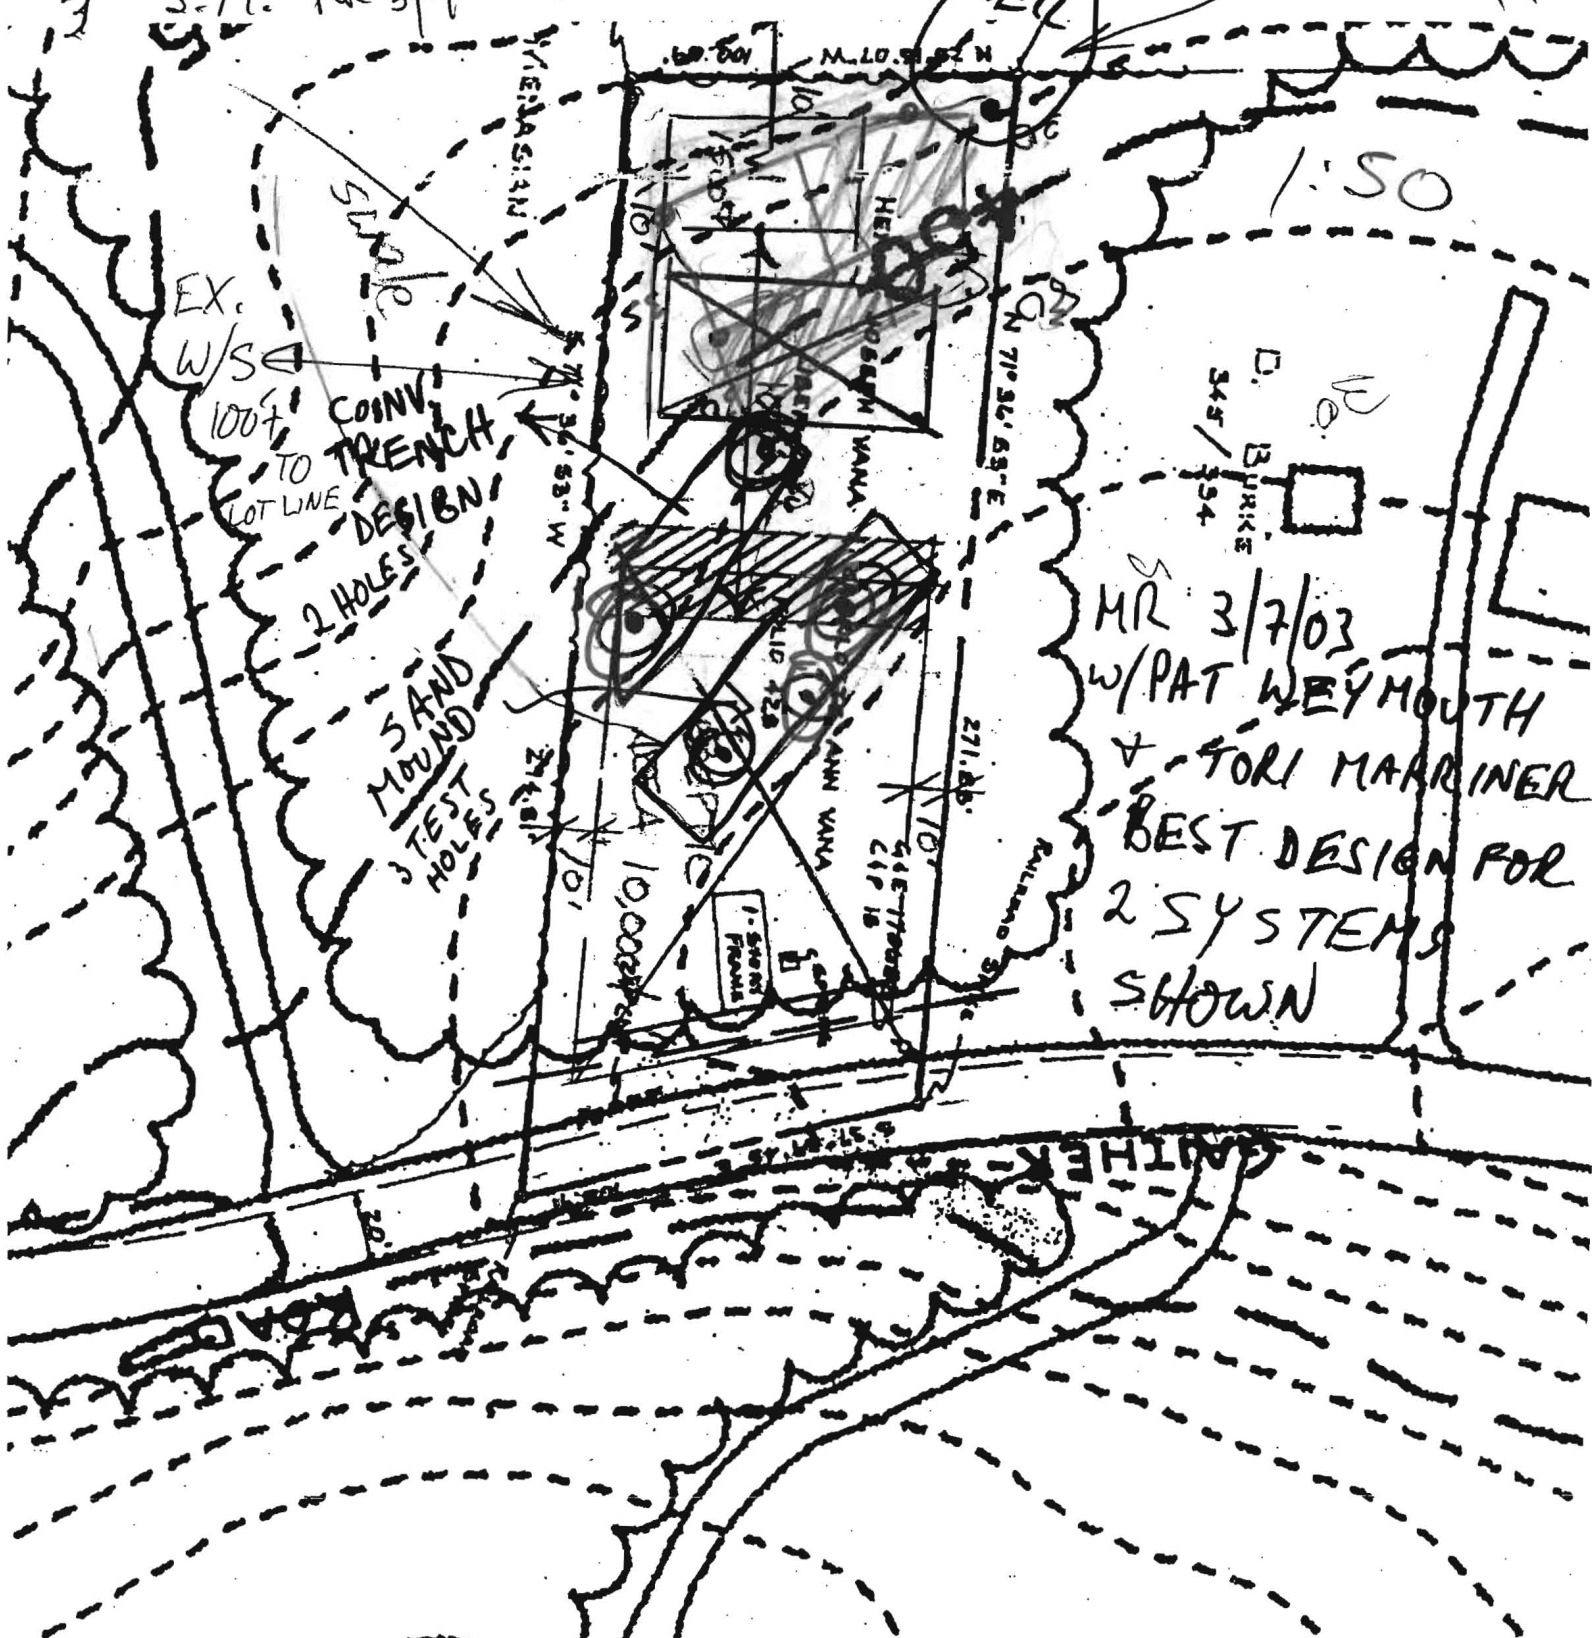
1:50

Slope

EX. W/S

100' TO LOT LINE

CONV. TRENCH DESIGN

2 HOLES

SAND MOUND

3 TEST HOLES

N 71° 36' 53" W

N 71° 36' 53" E

271.86'

274.81'

10'

10'

10,000 SF

D. BURKE 345/354

MR 3/7/03
w/PAT WEYMOUTH
+ TORI MARRINER
BEST DESIGN FOR
2 SYSTEMS
SHOWN

SMITH

20'

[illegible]